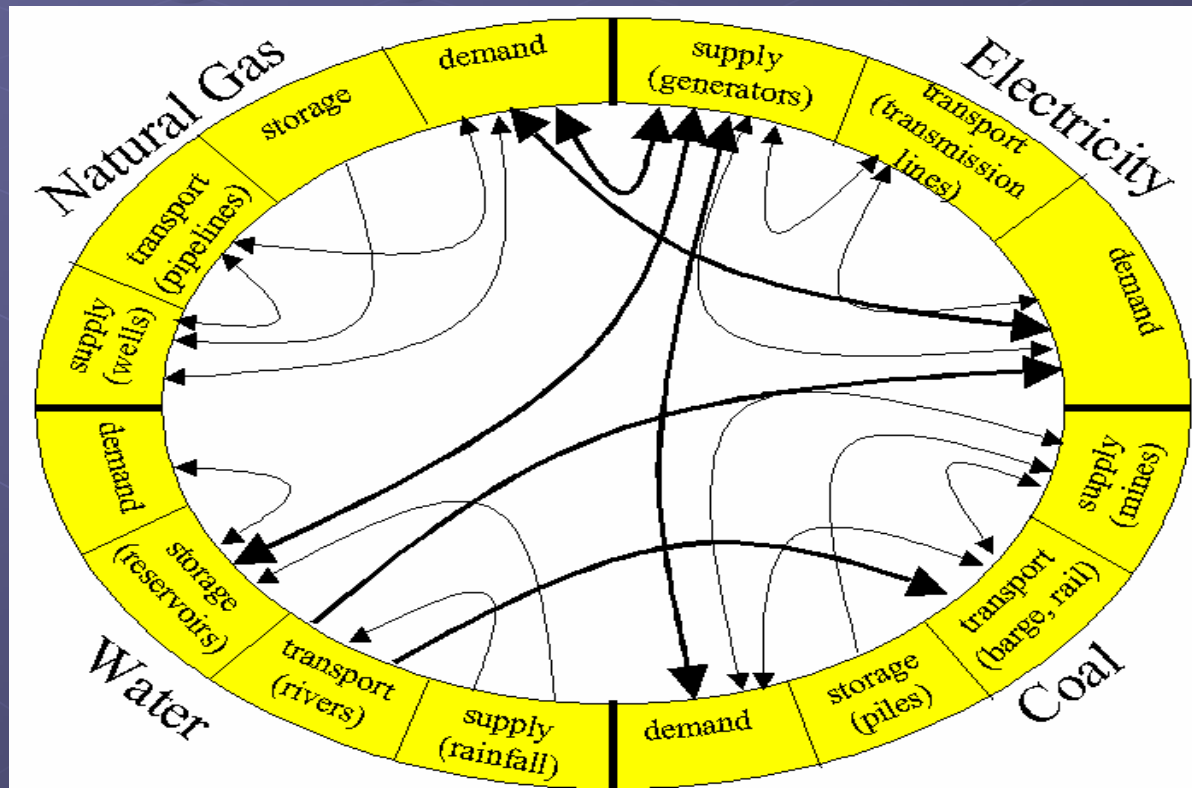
Natural Gas

demand

storage

transport (pipelines)

supply (wells)

Electricity

supply (generators)

transport (transmission lines)

demand

Coal

supply (mines)

transport (barge, rail)

storage (piles)

demand

Water

supply (rainfall)

transport (rivers)

storage (reservoirs)

demand